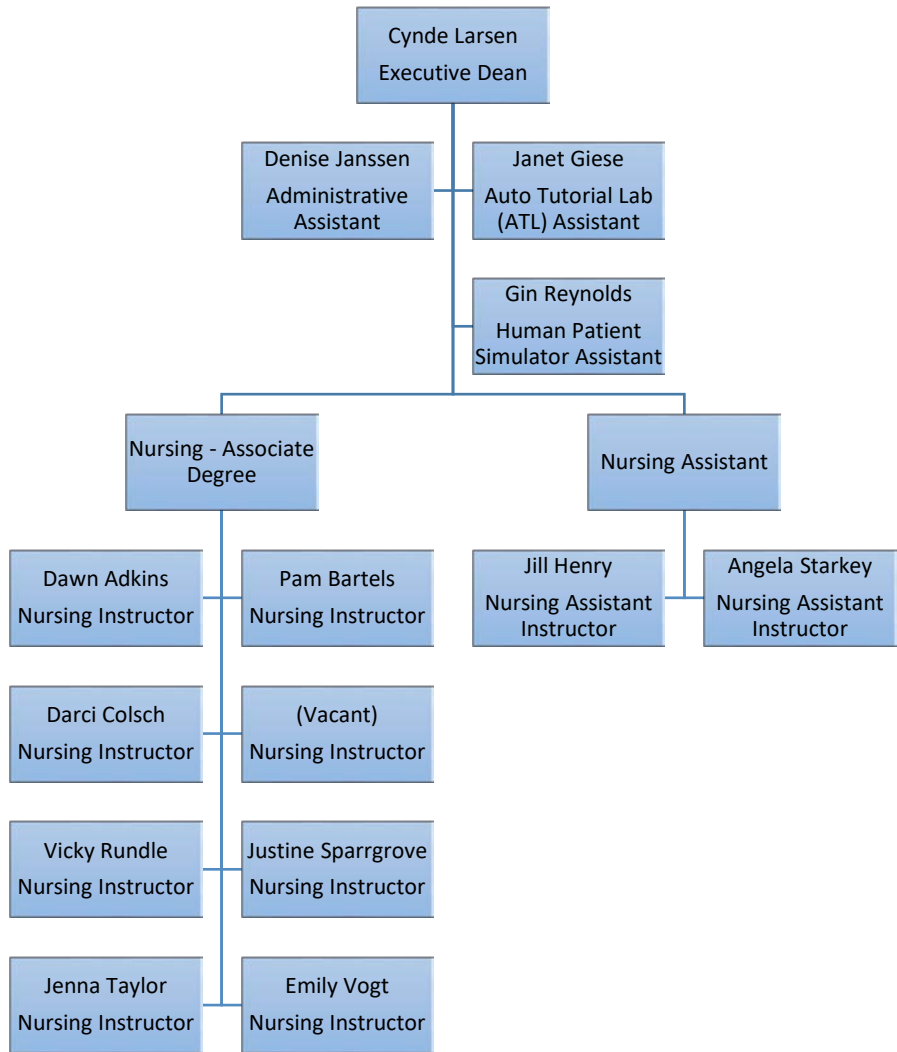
Cynde Larsen
Executive Dean

Denise Janssen
Administrative Assistant

Janet Giese
Auto Tutorial Lab (ATL) Assistant

Gin Reynolds
Human Patient Simulator Assistant

Nursing - Associate Degree

Nursing Assistant

Dawn Adkins
Nursing Instructor

Pam Bartels
Nursing Instructor

Jill Henry
Nursing Assistant Instructor

Angela Starkey
Nursing Assistant Instructor

Darci Colsch
Nursing Instructor

(Vacant)
Nursing Instructor

Vicky Rundle
Nursing Instructor

Justine Sparrgrove
Nursing Instructor

Jenna Taylor
Nursing Instructor

Emily Vogt
Nursing Instructor